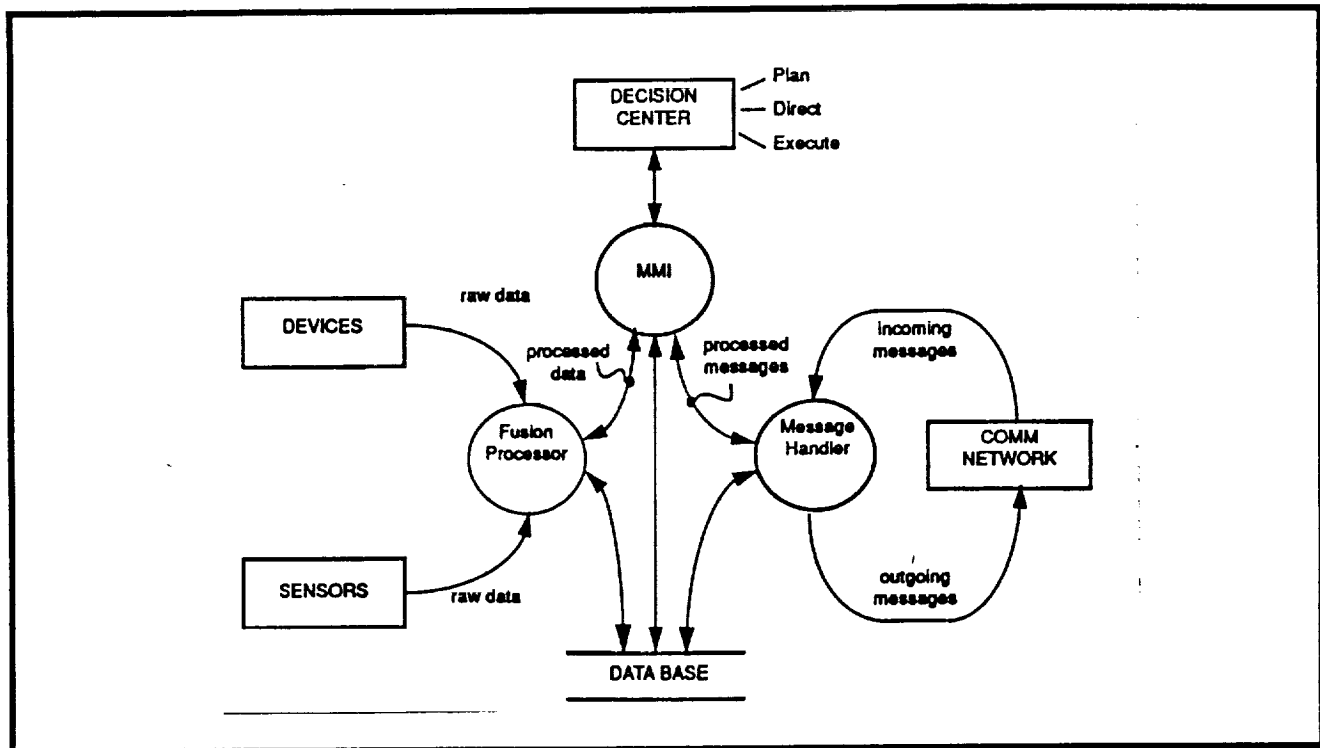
DECISION CENTER

Plan

Direct

Execute

MMI

raw data

DEVICES

processed data

processed messages

incoming messages

Fusion Processor

Message Handler

COMM NETWORK

SENSORS

raw data

outgoing messages

DATA BASE